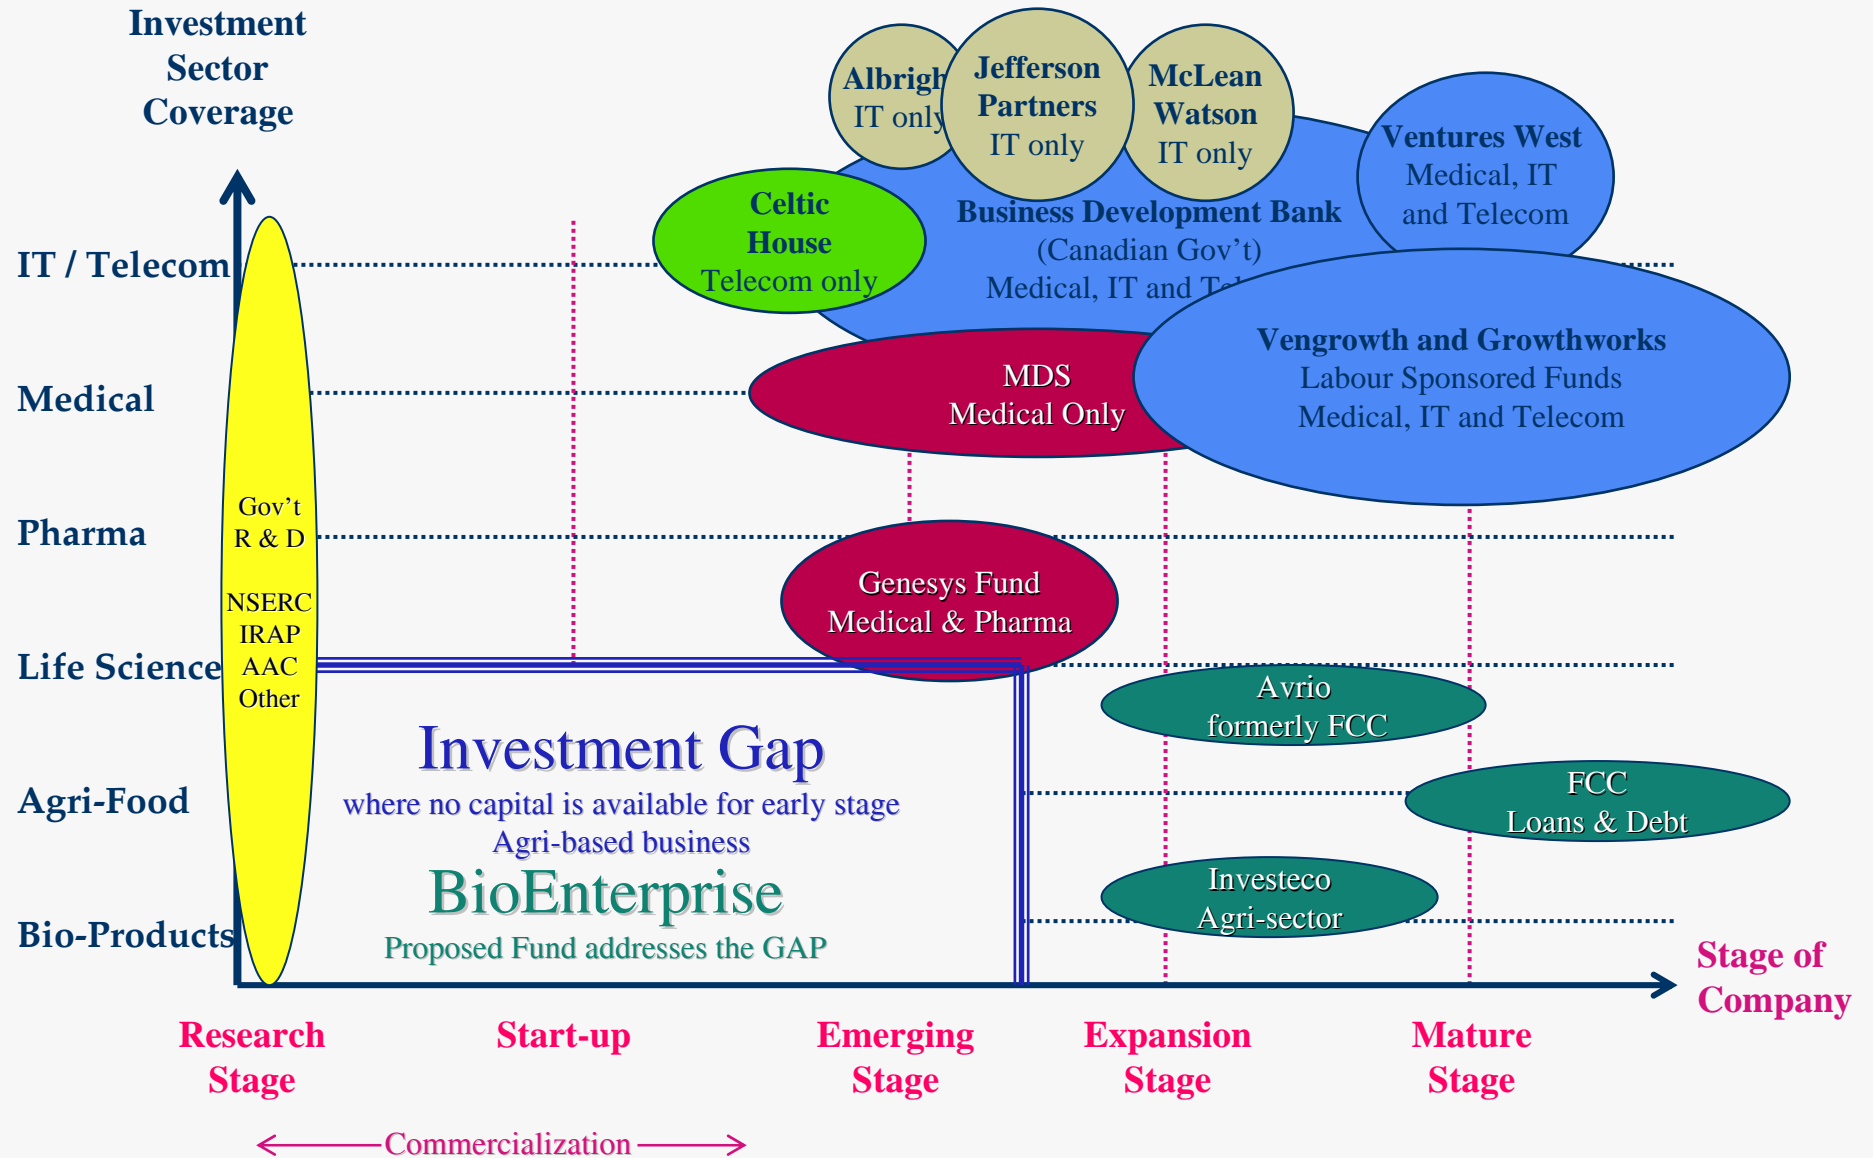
Investment Sector Coverage

Albrigh IT only

Jefferson Partners IT only

McLean Watson IT only

Ventures West Medical, IT and Telecom

Celtic House Telecom only

Business Development Bank (Canadian Gov't) Medical, IT and Te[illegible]

IT / Telecom

Medical

MDS Medical Only

Vengrowth and Growthworks Labour Sponsored Funds Medical, IT and Telecom

Pharma

Gov't R & D

NSERC IRAP AAC Other

Genesys Fund Medical & Pharma

Life Science

Avrio formerly FCC

Investment Gap
where no capital is available for early stage Agri-based business
BioEnterprise
Proposed Fund addresses the GAP

Agri-Food

FCC Loans & Debt

Bio-Products

Investeco Agri-sector

Stage of Company

Research Stage

Start-up

Emerging Stage

Expansion Stage

Mature Stage

Commercialization